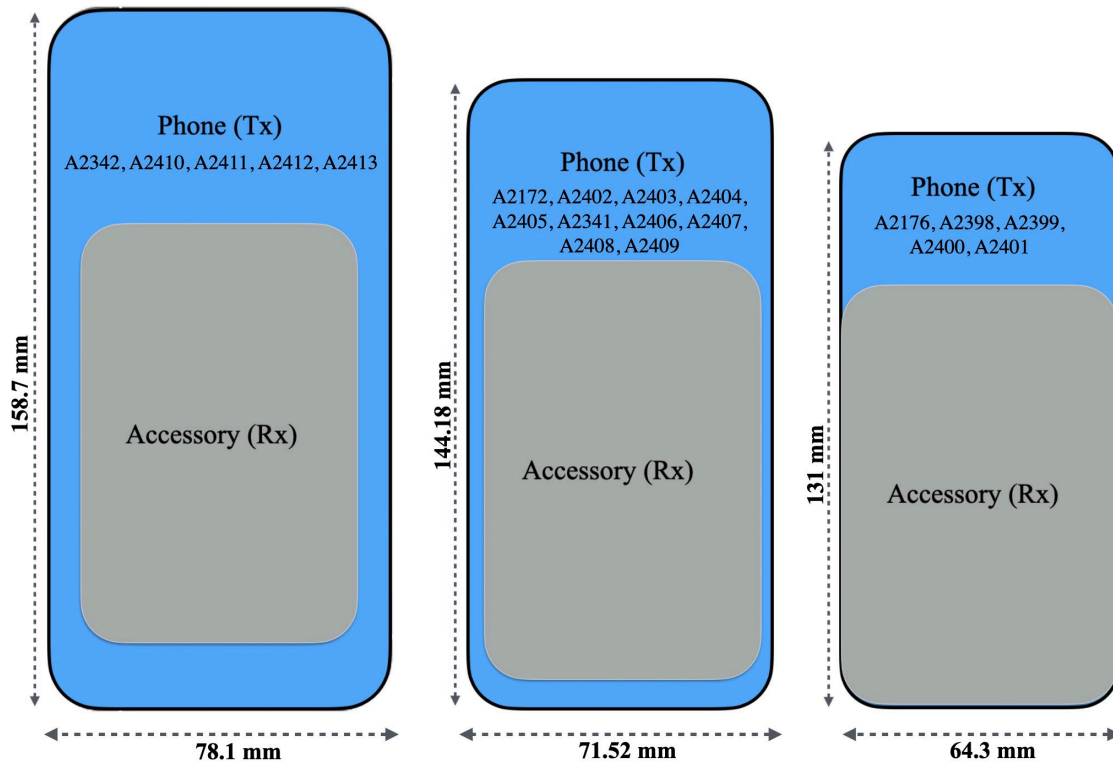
158.7 mm

Phone (Tx)
A2342, A2410, A2411, A2412, A2413

Accessory (Rx)

78.1 mm

144.18 mm

Phone (Tx)
A2172, A2402, A2403, A2404, A2405, A2341, A2406, A2407, A2408, A2409

Accessory (Rx)

71.52 mm

131 mm

Phone (Tx)
A2176, A2398, A2399, A2400, A2401

Accessory (Rx)

64.3 mm